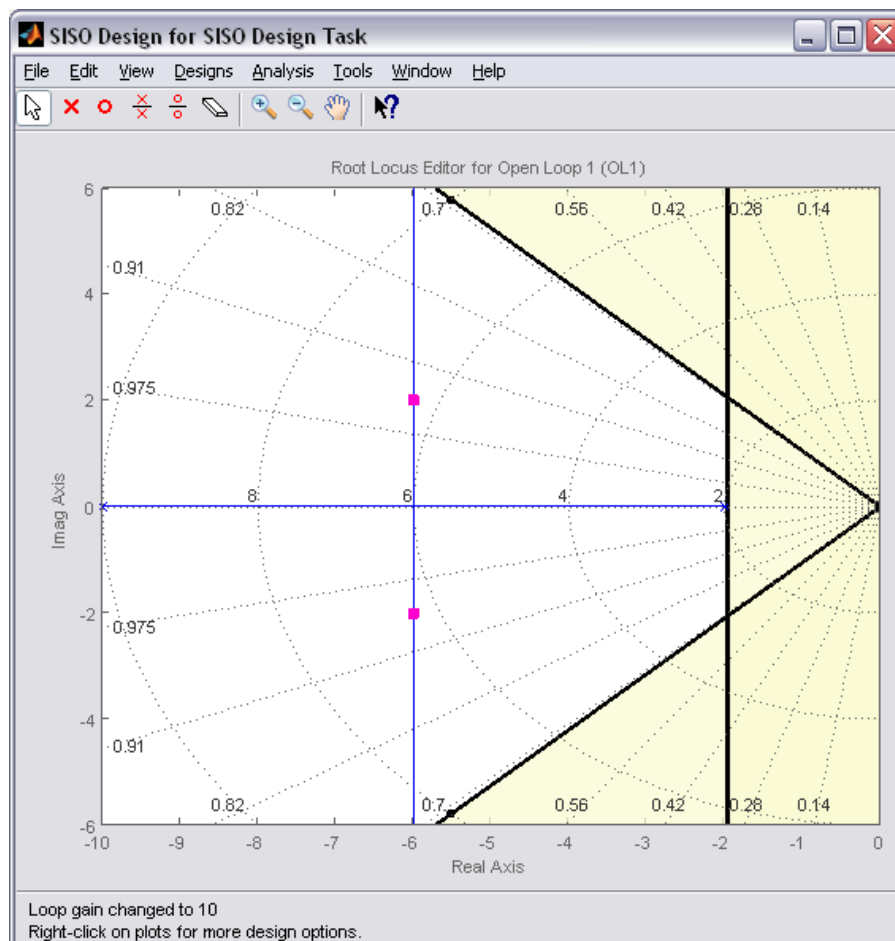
SISO Design for SISO Design Task

File Edit View Designs Analysis Tools Window Help

Root Locus Editor for Open Loop 1 (OL1)

0.82 0.7 0.56 0.42 0.28 0.14

0.91

0.975

8 6 4 2

0.975

0.91

0.82 0.7 0.56 0.42 0.28 0.14

6
4
2
0
-2
-4
-6

Imag Axis

-10 -9 -8 -7 -6 -5 -4 -3 -2 -1 0

Real Axis

Loop gain changed to 10
Right-click on plots for more design options.